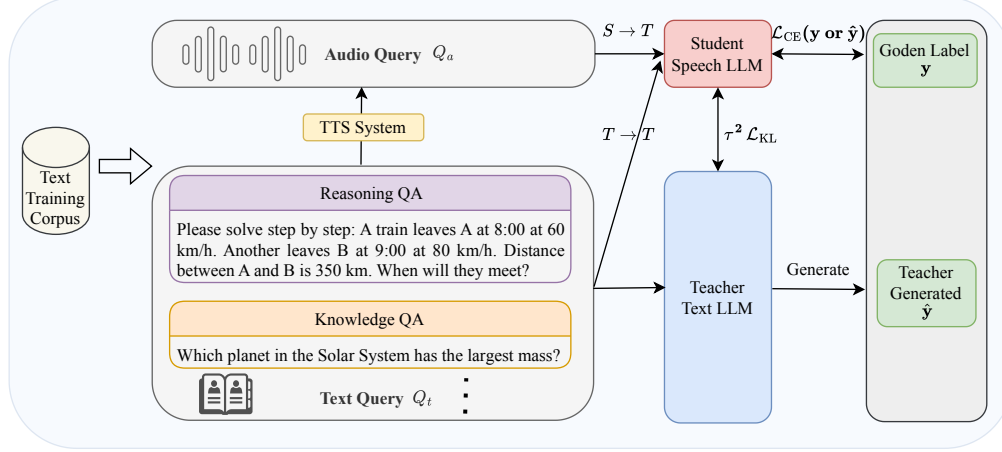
Audio Query $Q_a$

$S \rightarrow T$

Student Speech LLM

$\mathcal{L}_{\text{CE}}(\mathbf{y} \text{ or } \hat{\mathbf{y}})$

Goden Label $\mathbf{y}$

TTS System

Text Training Corpus

$T \rightarrow T$

$\tau^2 \mathcal{L}_{\text{KL}}$

Reasoning QA

Please solve step by step: A train leaves A at 8:00 at 60 km/h. Another leaves B at 9:00 at 80 km/h. Distance between A and B is 350 km. When will they meet?

Teacher Text LLM

Generate

Teacher Generated $\hat{\mathbf{y}}$

Knowledge QA

Which planet in the Solar System has the largest mass?

Text Query $Q_t$